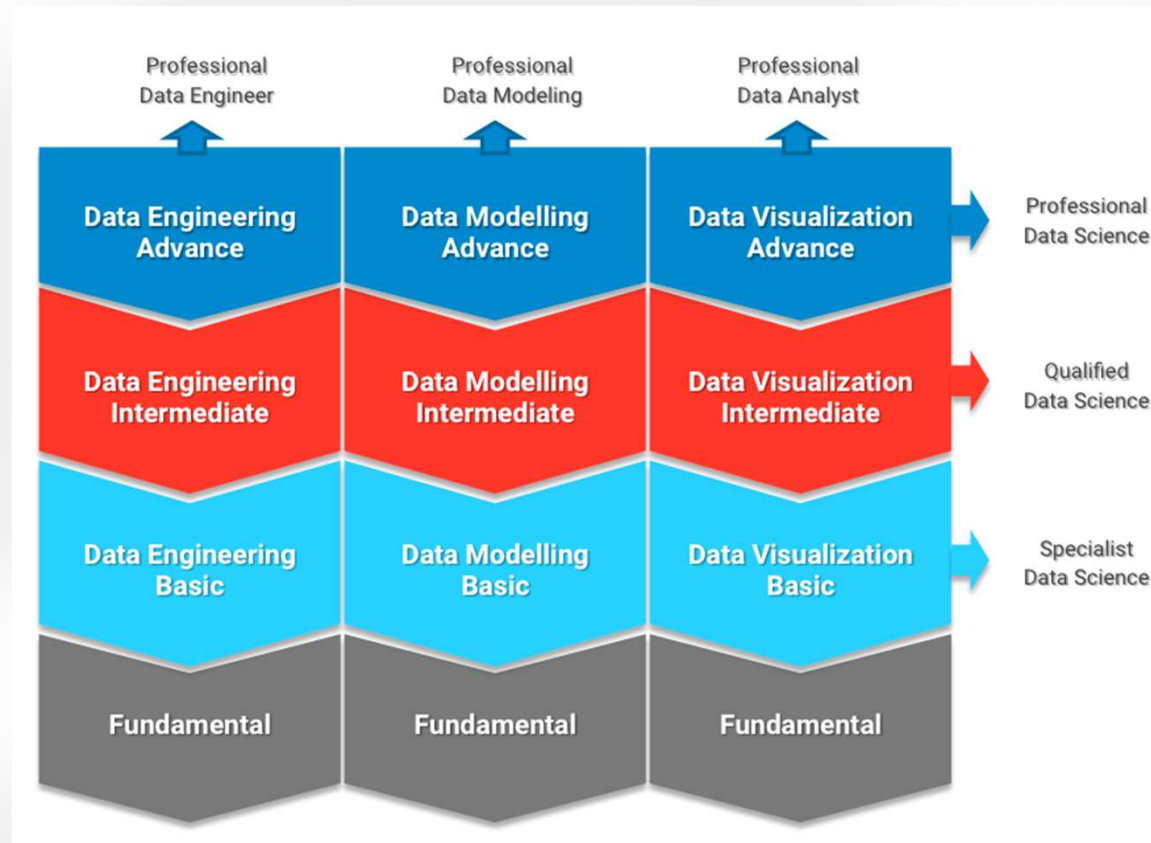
Professional Data Engineer

Professional Data Modeling

Professional Data Analyst

Data Engineering Advance

Data Modelling Advance

Data Visualization Advance

Professional Data Science

Data Engineering Intermediate

Data Modelling Intermediate

Data Visualization Intermediate

Qualified Data Science

Data Engineering Basic

Data Modelling Basic

Data Visualization Basic

Specialist Data Science

Fundamental

Fundamental

Fundamental